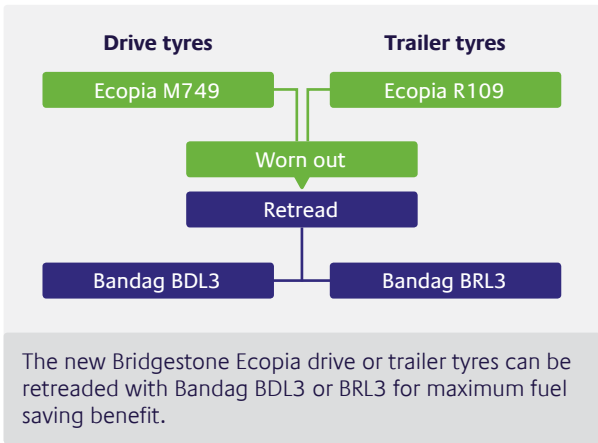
Drive tyres

Trailer tyres

Ecopia M749

Ecopia R109

Worn out

Retread

Bandag BDL3

Bandag BRL3

The new Bridgestone Ecopia drive or trailer tyres can be retreaded with Bandag BDL3 or BRL3 for maximum fuel saving benefit.